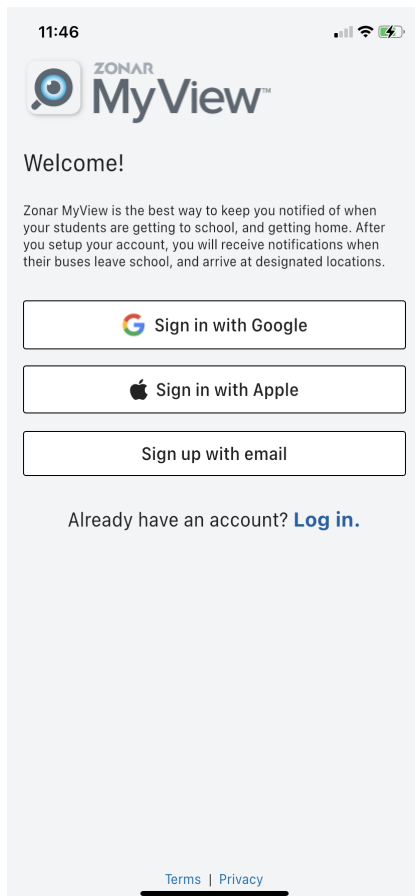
11:46

ZONAR MyView™

Welcome!

Zonar MyView is the best way to keep you notified of when your students are getting to school, and getting home. After you setup your account, you will receive notifications when their buses leave school, and arrive at designated locations.

Sign in with Google

Sign in with Apple

Sign up with email

Already have an account? Log in.

Terms | Privacy